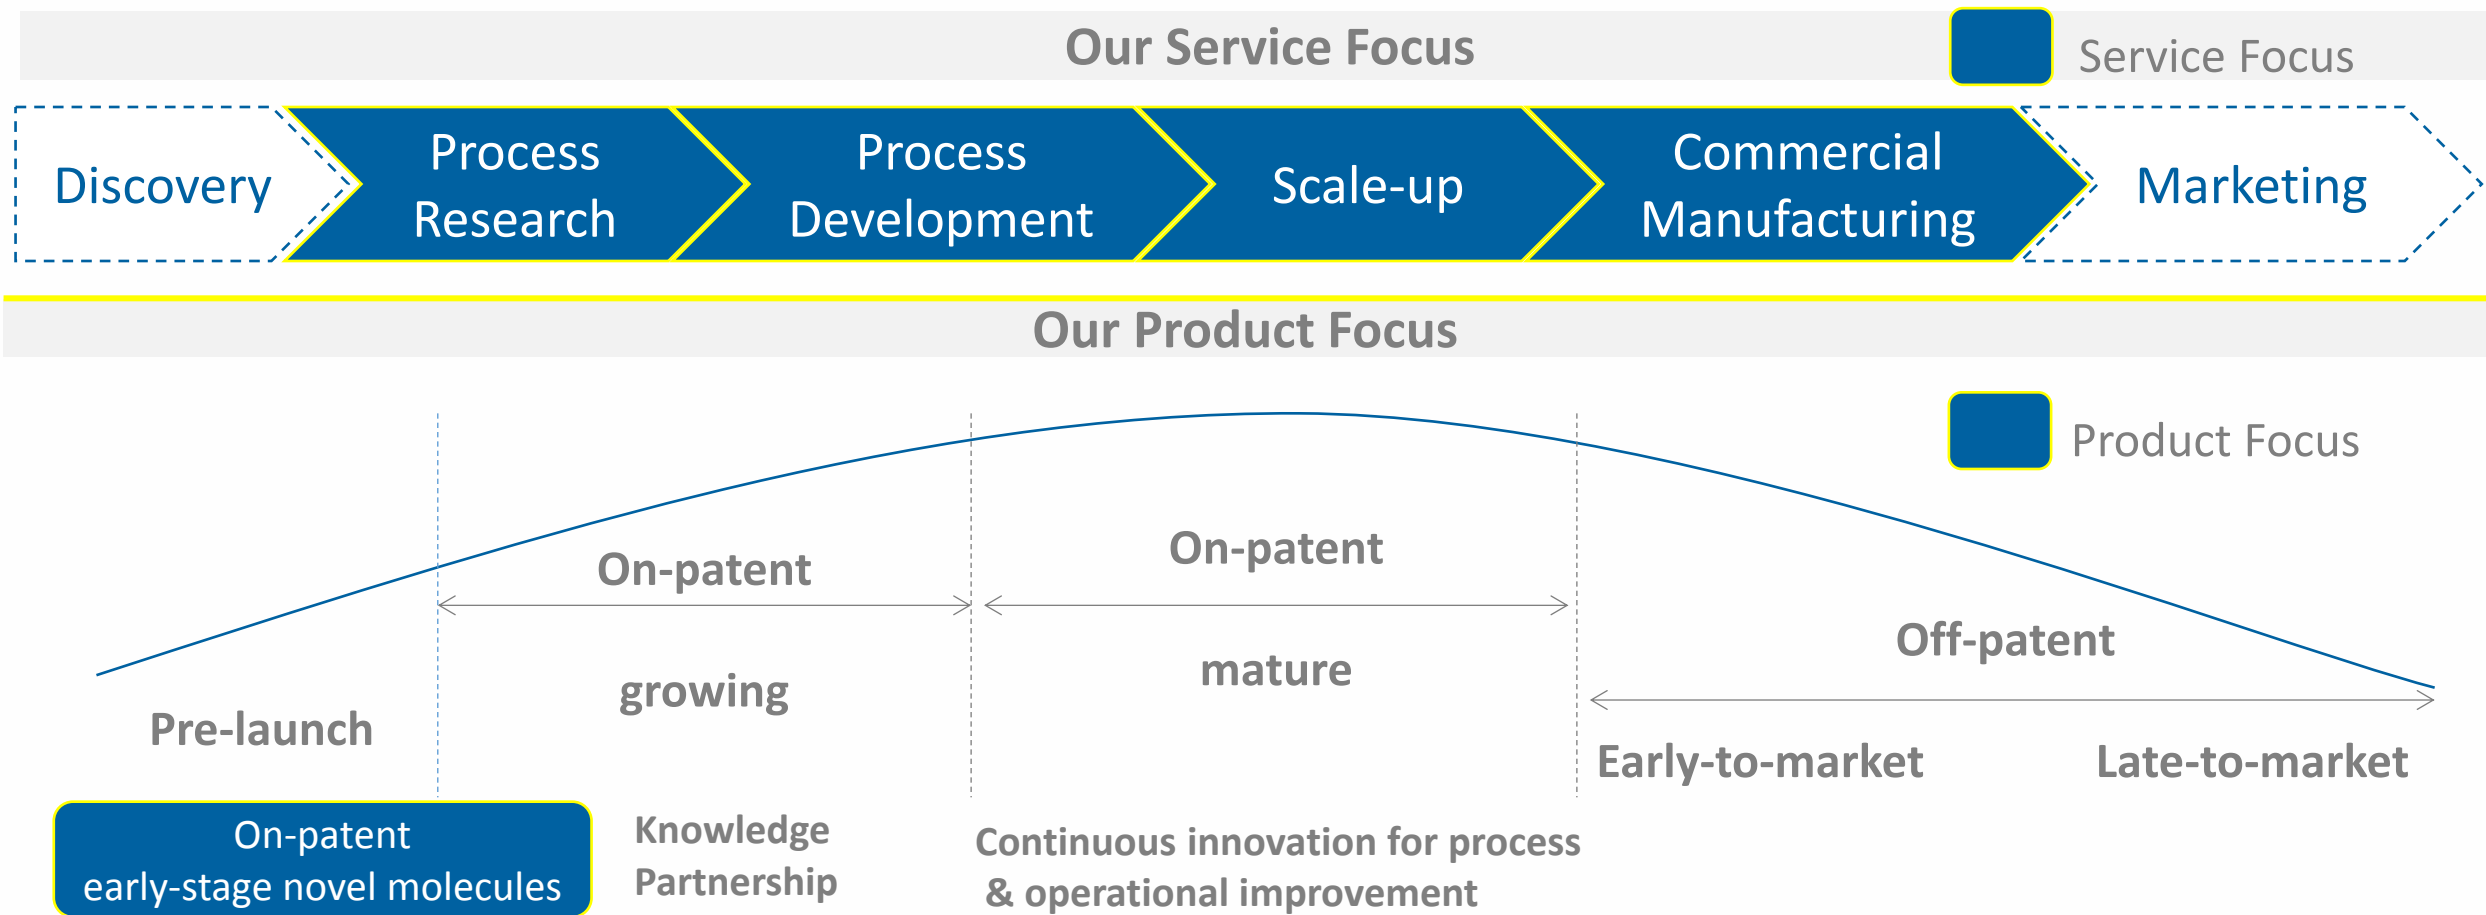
Our Service Focus

Service Focus

Discovery

Process Research

Process Development

Scale-up

Commercial Manufacturing

Marketing

Our Product Focus

Product Focus

On-patent

growing

On-patent

mature

Off-patent

Pre-launch

Early-to-market

Late-to-market

On-patent
early-stage novel molecules

Knowledge
Partnership

Continuous innovation for process
& operational improvement